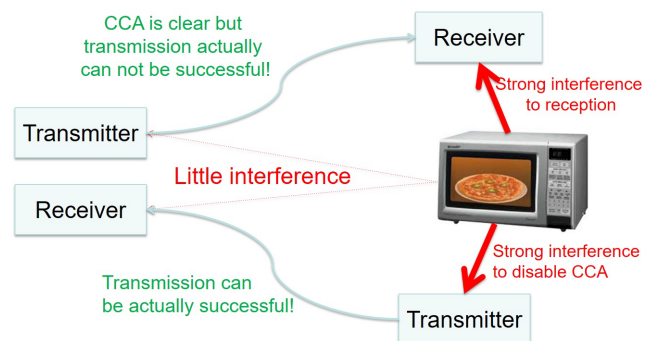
CCA is clear but transmission actually can not be successful!

Receiver

Strong interference to reception

Transmitter

Little interference

Receiver

Strong interference to disable CCA

Transmission can be actually successful!

Transmitter